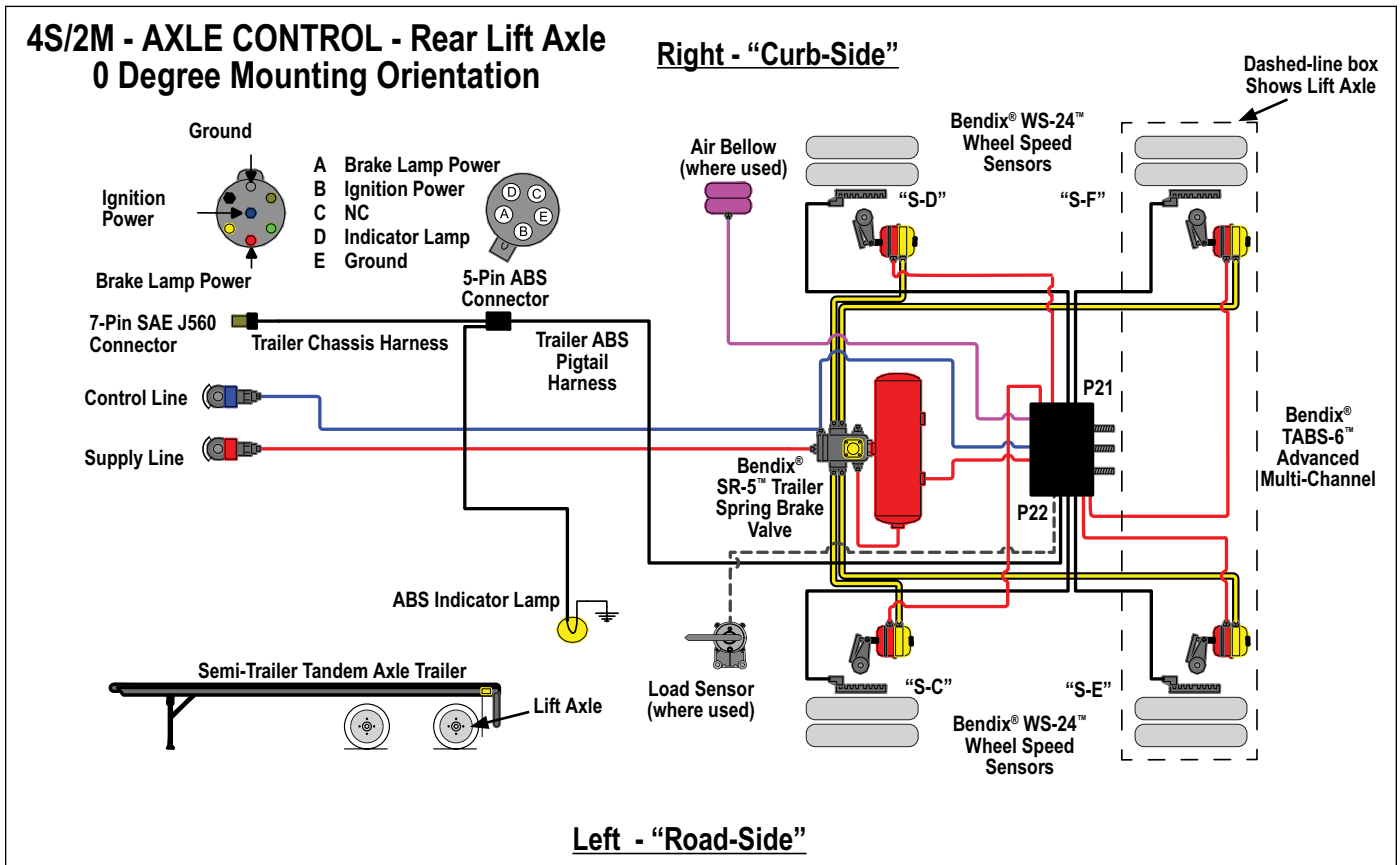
4S/2M - AXLE CONTROL - Rear Lift Axle
0 Degree Mounting Orientation

Right - “Curb-Side”

Dashed-line box Shows Lift Axle

Ground

Ignition Power

Brake Lamp Power

A Brake Lamp Power
B Ignition Power
C NC
D Indicator Lamp
E Ground

D C A E B

Air Bellow (where used)

Bendix® WS-24™ Wheel Speed Sensors

“S-D”

“S-F”

5-Pin ABS Connector

7-Pin SAE J560 Connector

Trailer Chassis Harness

Trailer ABS Pigtail Harness

Control Line

Supply Line

P21

Bendix® TABS-6™ Advanced Multi-Channel

Bendix® SR-5™ Trailer Spring Brake Valve

P22

ABS Indicator Lamp

Semi-Trailer Tandem Axle Trailer

Lift Axle

Load Sensor (where used)

“S-C”

“S-E”

Bendix® WS-24™ Wheel Speed Sensors

Left - “Road-Side”